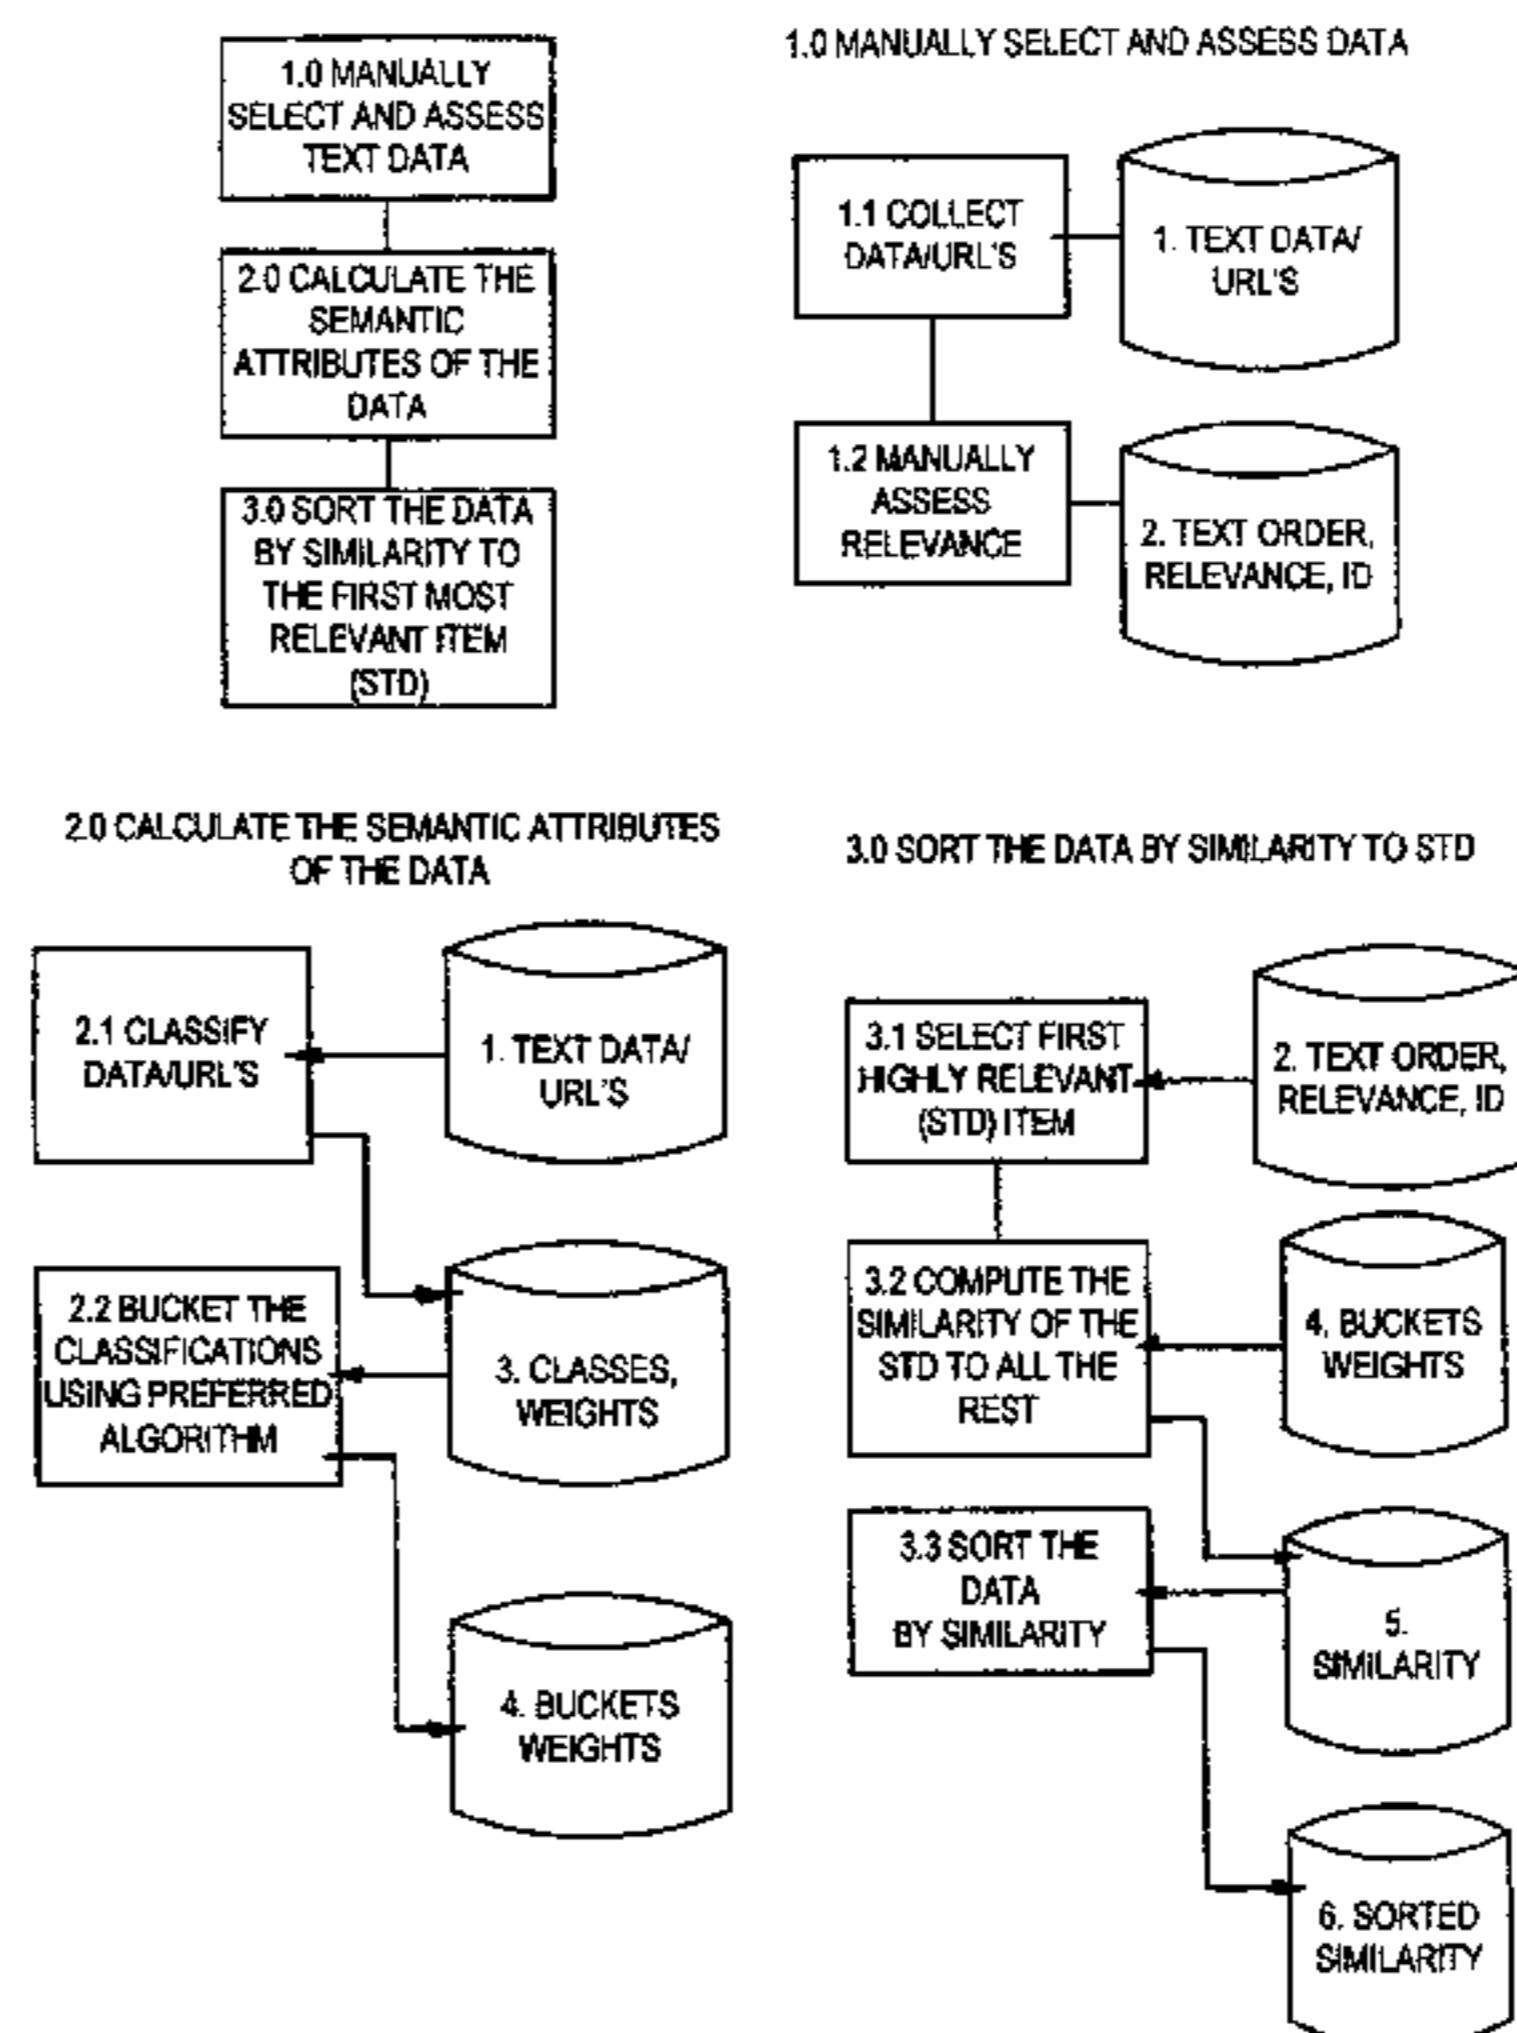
1.0 MANUALLY SELECT AND ASSESS TEXT DATA

2.0 CALCULATE THE SEMANTIC ATTRIBUTES OF THE DATA

3.0 SORT THE DATA BY SIMILARITY TO THE FIRST MOST RELEVANT ITEM (STD)

1.0 MANUALLY SELECT AND ASSESS DATA

1.1 COLLECT DATA/URL'S

1. TEXT DATA/ URL'S

1.2 MANUALLY ASSESS RELEVANCE

2. TEXT ORDER, RELEVANCE, ID

2.0 CALCULATE THE SEMANTIC ATTRIBUTES OF THE DATA

2.1 CLASSIFY DATA/URL'S

1. TEXT DATA/ URL'S

2.2 BUCKET THE CLASSIFICATIONS USING PREFERRED ALGORITHM

3. CLASSES, WEIGHTS

4. BUCKETS WEIGHTS

3.0 SORT THE DATA BY SIMILARITY TO STD

3.1 SELECT FIRST HIGHLY RELEVANT (STD) ITEM

2. TEXT ORDER, RELEVANCE, ID

3.2 COMPUTE THE SIMILARITY OF THE STD TO ALL THE REST

4. BUCKETS WEIGHTS

3.3 SORT THE DATA BY SIMILARITY

5. SIMILARITY

6. SORTED SIMILARITY